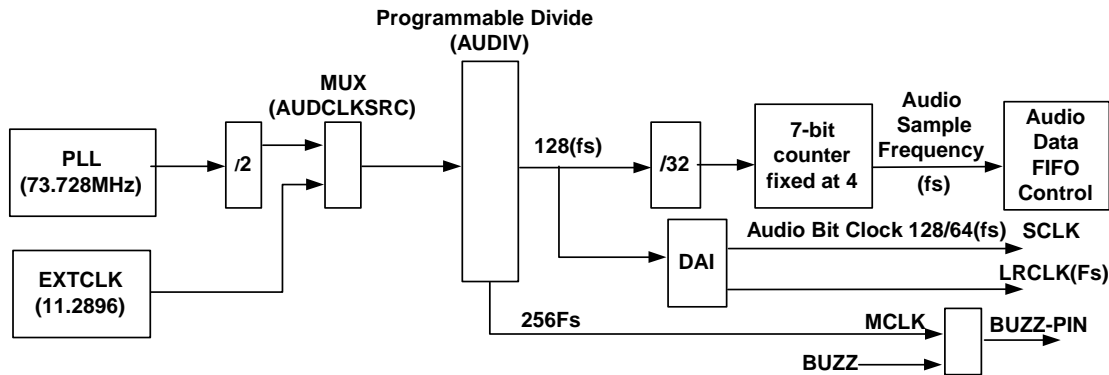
Programmable Divide (AUDIV)

MUX (AUDCLKSRC)

PLL (73.728MHz)

/2

EXTCLK (11.2896)

128(fs)

/32

7-bit counter fixed at 4

Audio Sample Frequency

(fs)

Audio Data FIFO Control

Audio Bit Clock 128/64(fs)

SCLK

DAI

LRCLK(Fs)

256Fs

MCLK

BUZZ-PIN

BUZZ